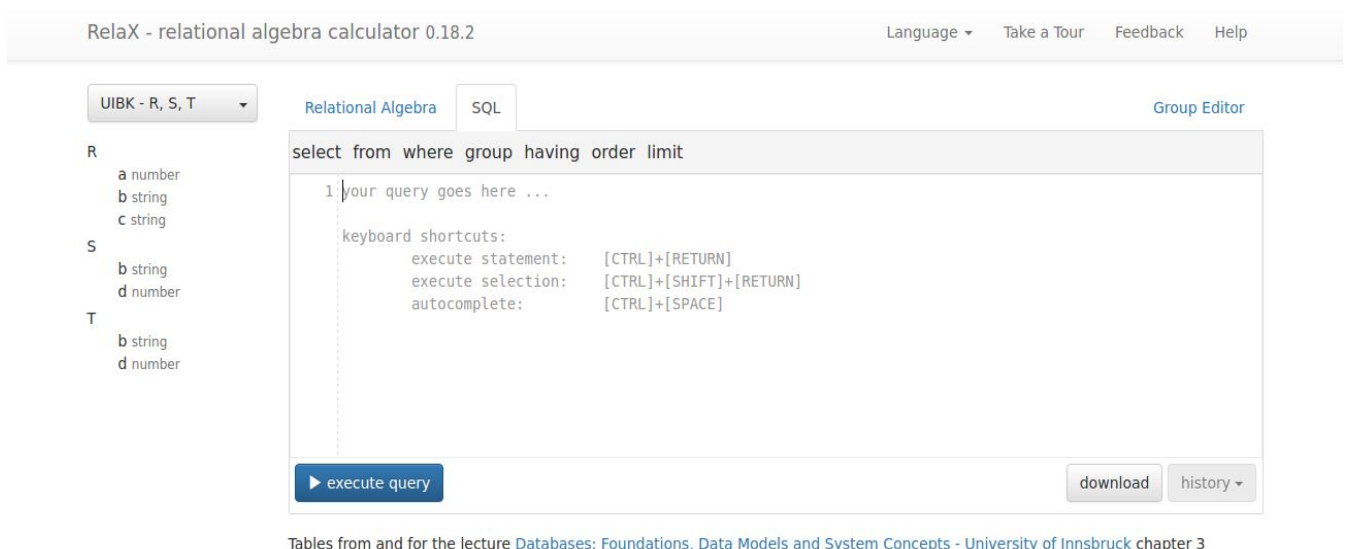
RelaX - relational algebra calculator 0.18.2

Language ▾ Take a Tour Feedback Help

UIBK - R, S, T ▾

R
a number
b string
c string
S
b string
d number
T
b string
d number

Relational Algebra SQL

Group Editor

select from where group having order limit

1 your query goes here ...

keyboard shortcuts:
execute statement: [CTRL]+[RETURN]
execute selection: [CTRL]+[SHIFT]+[RETURN]
autocomplete: [CTRL]+[SPACE]

▶ execute query

download history ▾

Tables from and for the lecture Databases: Foundations, Data Models and System Concepts - University of Innsbruck chapter 3